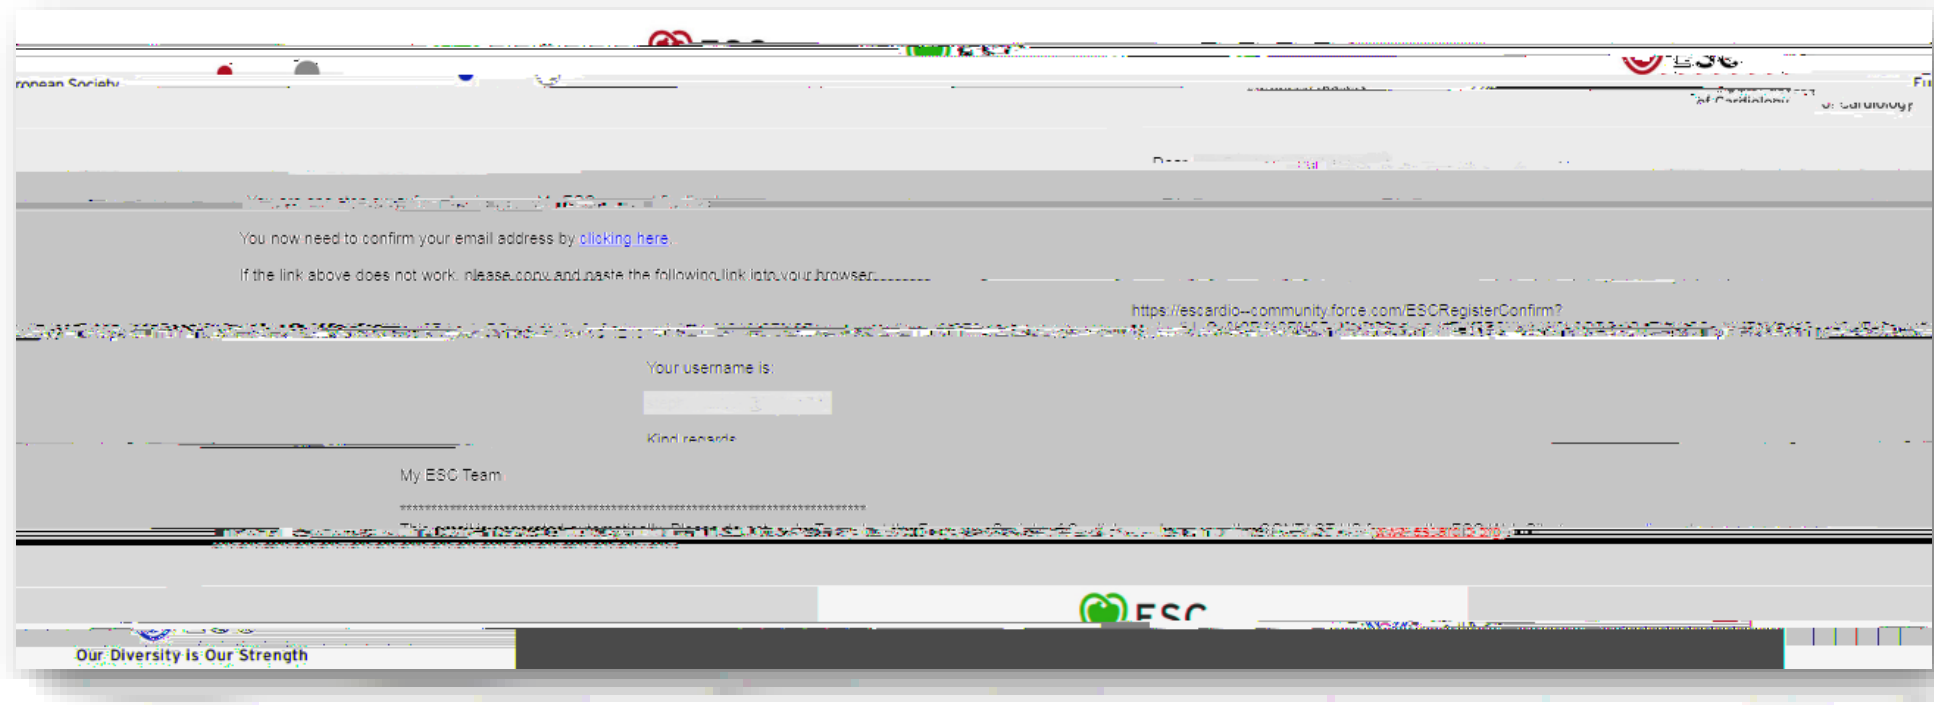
ropean Society

ESC

of Cardiology

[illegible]

You now need to confirm your email address by clicking here.

If the link above does not work, please copy and paste the following link into your browser:

https://escardio--community.force.com/ESCRegisterConfirm?

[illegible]

Your username is:

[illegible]

Kind regards

My ESC Team

**********************************************************************

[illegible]

ESC

Our Diversity Is Our Strength